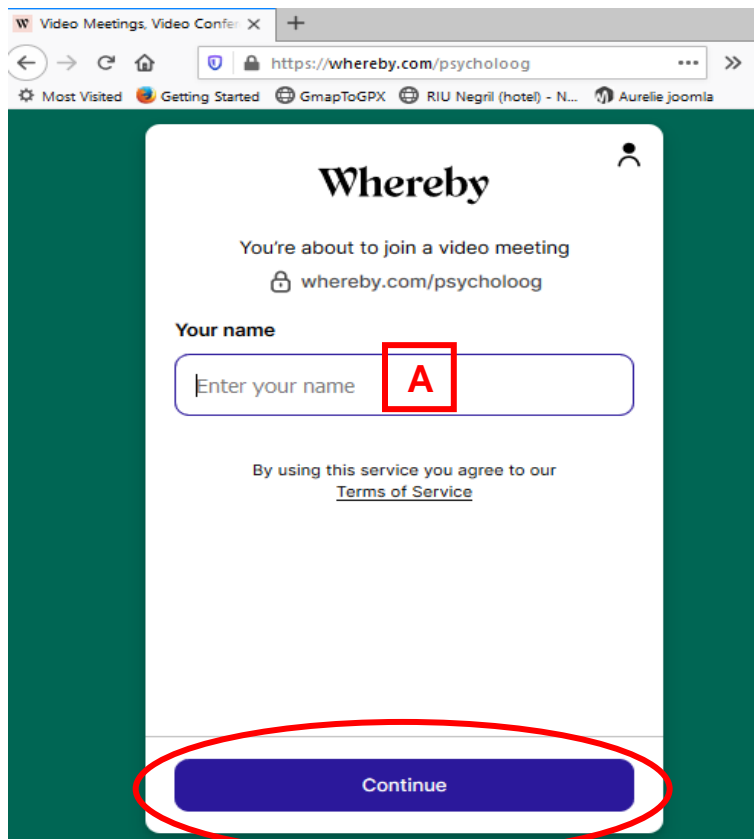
Video Meetings, Video Confer ×
+
https://whereby.com/psycholoog
•••
»
Most Visited
Getting Started
GmapToGPX
RIU Negril (hotel) - N...
Aurelie joomla

Whereby

You're about to join a video meeting
whereby.com/psycholoog

Your name

Enter your name
A

By using this service you agree to our
Terms of Service

Continue